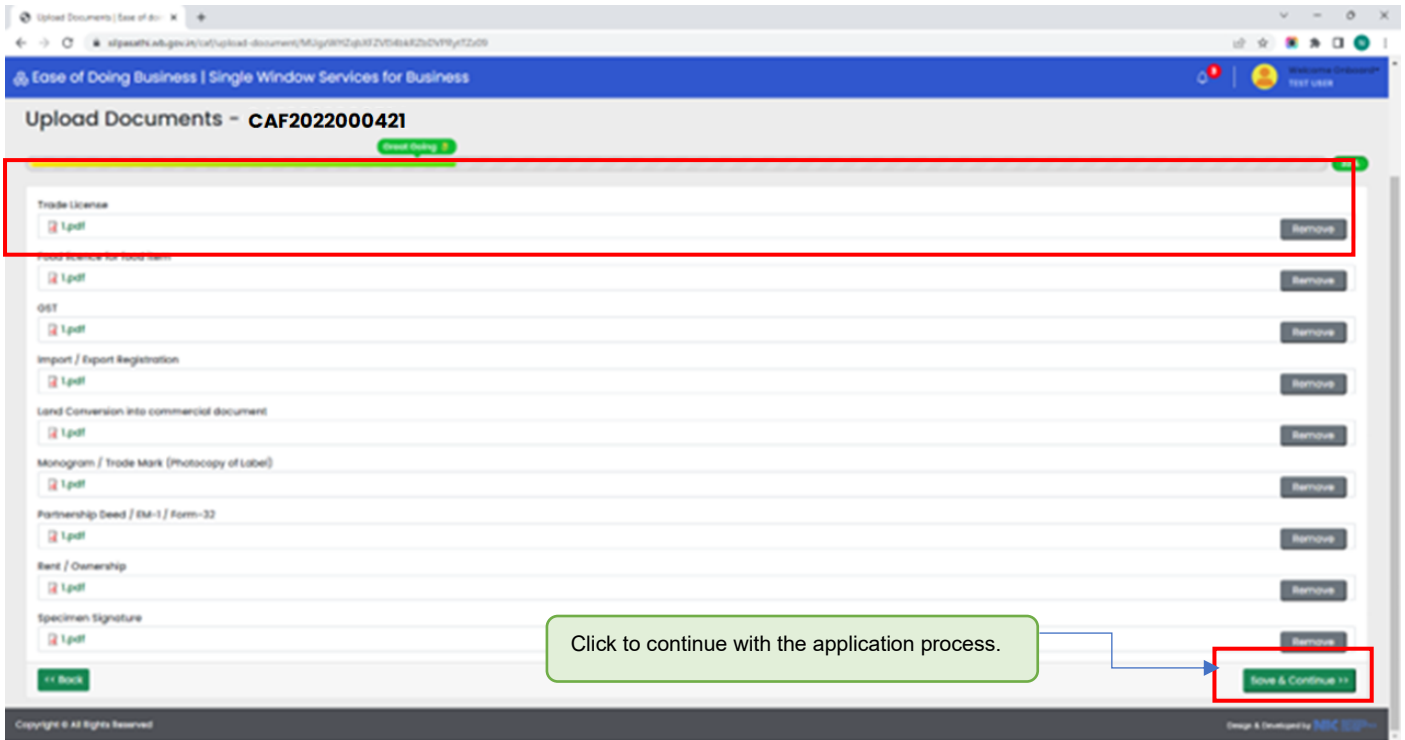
Upload Documents | Ease of do ×

silpasathi.wb.gov.in/caf/upload-document/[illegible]

Ease of Doing Business | Single Window Services for Business

Welcome Onboard
TEST USER

Upload Documents - CAF2022000421

Great Going

Trade License
1.pdf Remove

Food licence for food item
1.pdf Remove

GST
1.pdf Remove

Import / Export Registration
1.pdf Remove

Land Conversion into commercial document
1.pdf Remove

Monogram / Trade Mark (Photocopy of Label)
1.pdf Remove

Partnership Deed / EM-1 / Form-32
1.pdf Remove

Rent / Ownership
1.pdf Remove

Specimen Signature
1.pdf Remove

Click to continue with the application process.

<< Back

Save & Continue >>

Copyright © All Rights Reserved

Design & Developed by NIC